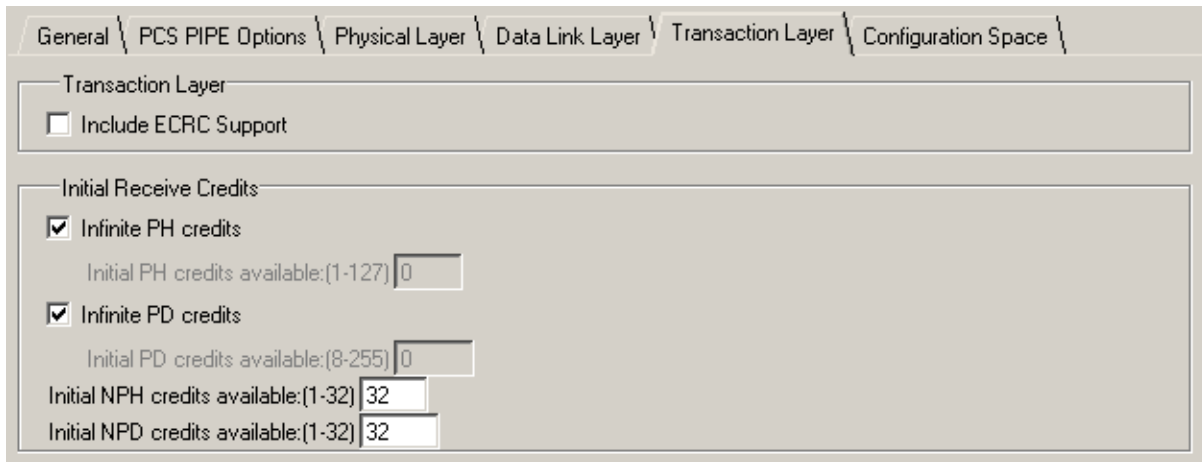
General | PCS PIPE Options | Physical Layer | Data Link Layer | Transaction Layer | Configuration Space

Transaction Layer

Include ECRC Support

Initial Receive Credits

Infinite PH credits

Initial PH credits available:(1-127) 0

Infinite PD credits

Initial PD credits available:(8-255) 0

Initial NPH credits available:(1-32) 32

Initial NPD credits available:(1-32) 32